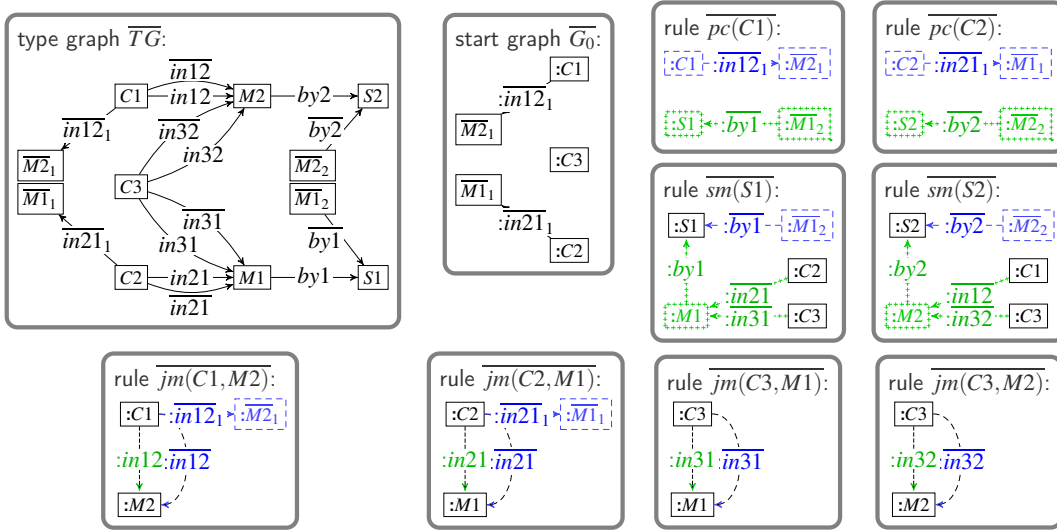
type graph $\overline{TG}$:

$C1$ $\overline{in12}$ $in12$ $M2$ $by2$ $S2$ $\overline{in12}_1$ $\overline{in32}$ $in32$ $\overline{by2}$ $\overline{M2}_1$ $\overline{M1}_1$ $C3$ $\overline{M2}_2$ $\overline{M1}_2$ $\overline{in31}$ $in31$ $\overline{by1}$ $\overline{in21}_1$ $C2$ $in21$ $M1$ $by1$ $S1$ $\overline{in21}$

start graph $\overline{G_0}$:

$:C1$ $:\overline{in12}_1$ $\overline{M2}_1$ $:C3$ $\overline{M1}_1$ $:\overline{in21}_1$ $:C2$

rule $\overline{pc(C1)}$:

$:C1$ $:\overline{in12}_1$ $:\overline{M2}_1$ $:S1$ $:\overline{by1}$ $:\overline{M1}_2$

rule $\overline{pc(C2)}$:

$:C2$ $:\overline{in21}_1$ $:\overline{M1}_1$ $:S2$ $:\overline{by2}$ $:\overline{M2}_2$

rule $\overline{sm(S1)}$:

$:S1$ $:\overline{by1}$ $:\overline{M1}_2$ $:by1$ $:C2$ $:\overline{in21}$ $:M1$ $:\overline{in31}$ $:C3$

rule $\overline{sm(S2)}$:

$:S2$ $:\overline{by2}$ $:\overline{M2}_2$ $:by2$ $:C1$ $:\overline{in12}$ $:M2$ $:\overline{in32}$ $:C3$

rule $\overline{jm(C1,M2)}$:

$:C1$ $:\overline{in12}_1$ $:\overline{M2}_1$ $:in12$ $:\overline{in12}$ $:M2$

rule $\overline{jm(C2,M1)}$:

$:C2$ $:\overline{in21}_1$ $:\overline{M1}_1$ $:in21$ $:\overline{in21}$ $:M1$

rule $\overline{jm(C3,M1)}$:

$:C3$ $:in31$ $:\overline{in31}$ $:M1$

rule $\overline{jm(C3,M2)}$:

$:C3$ $:in32$ $:\overline{in32}$ $:M2$